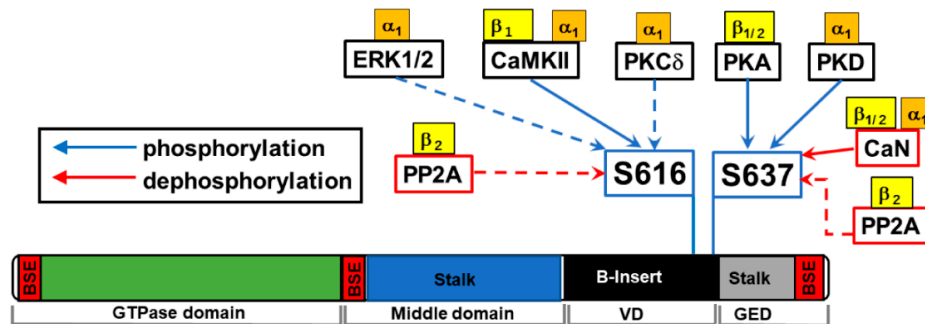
$\alpha_1$
ERK1/2

$\beta_1$ $\alpha_1$
CaMKII

$\alpha_1$
PKCδ

$\beta_{1/2}$
PKA

$\alpha_1$
PKD

phosphorylation
dephosphorylation

$\beta_2$
PP2A

S616

S637

$\beta_{1/2}$ $\alpha_1$
CaN

$\beta_2$
PP2A

BSE
BSE
Stalk
B-Insert
Stalk
BSE

GTPase domain
Middle domain
VD
GED